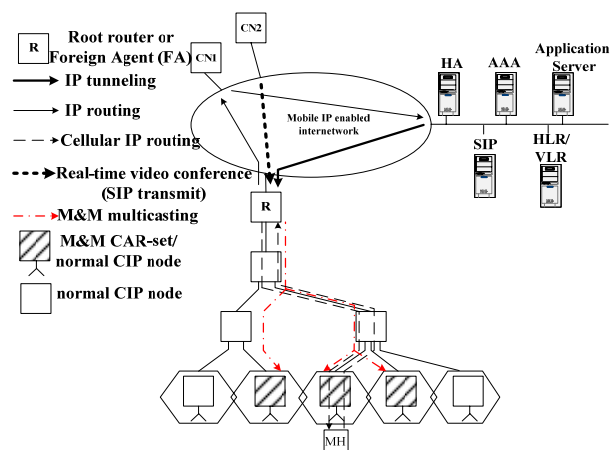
R Root router or Foreign Agent (FA)
IP tunneling
IP routing
Cellular IP routing
Real-time video conference (SIP transmit)
M&M multicasting
M&M CAR-set/ normal CIP node
normal CIP node

CN2
CN1
Mobile IP enabled internetwork
HA
AAA
Application Server
SIP
HLR/ VLR
R
MH